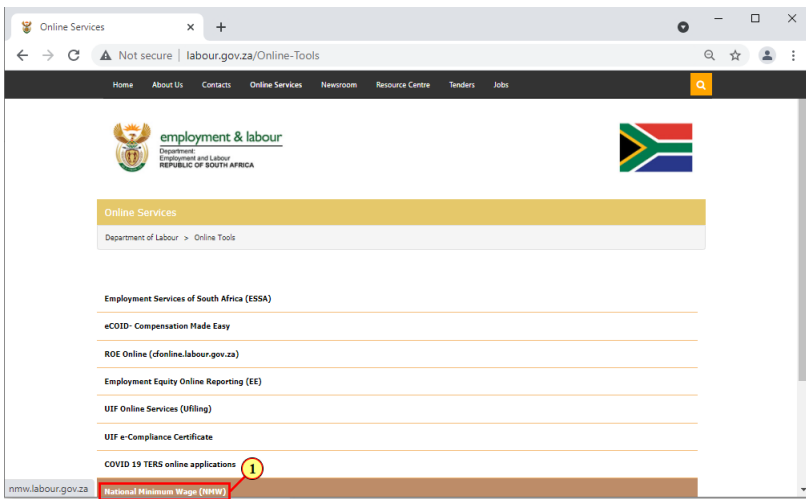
Online Services × +

Not secure | labour.gov.za/Online-Tools

Home About Us Contacts Online Services Newsroom Resource Centre Tenders Jobs

employment & labour
Department:
Employment and Labour
REPUBLIC OF SOUTH AFRICA

Online Services

Department of Labour > Online Tools

Employment Services of South Africa (ESSA)

eCOID- Compensation Made Easy

ROE Online (cfonline.labour.gov.za)

Employment Equity Online Reporting (EE)

UIF Online Services (Ufiling)

UIF e-Compliance Certificate

COVID 19 TERS online applications

1

nmw.labour.gov.za

National Minimum Wage (NMW)